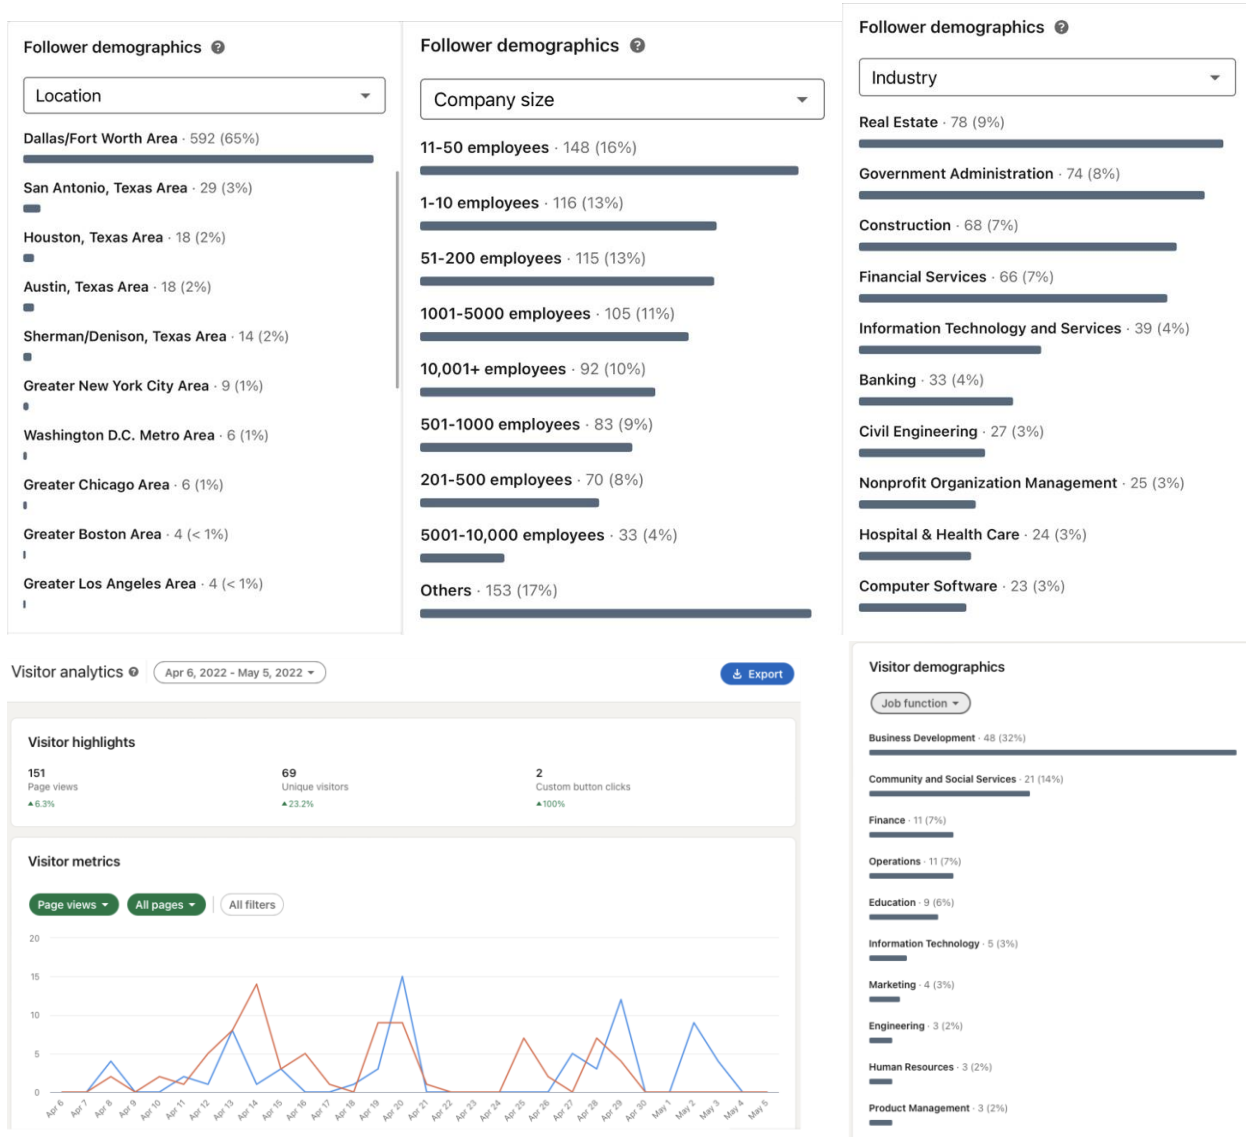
Follower demographics

Location

Dallas/Fort Worth Area · 592 (65%)

San Antonio, Texas Area · 29 (3%)

Houston, Texas Area · 18 (2%)

Austin, Texas Area · 18 (2%)

Sherman/Denison, Texas Area · 14 (2%)

Greater New York City Area · 9 (1%)

Washington D.C. Metro Area · 6 (1%)

Greater Chicago Area · 6 (1%)

Greater Boston Area · 4 (< 1%)

Greater Los Angeles Area · 4 (< 1%)

Follower demographics

Company size

11-50 employees · 148 (16%)

1-10 employees · 116 (13%)

51-200 employees · 115 (13%)

1001-5000 employees · 105 (11%)

10,001+ employees · 92 (10%)

501-1000 employees · 83 (9%)

201-500 employees · 70 (8%)

5001-10,000 employees · 33 (4%)

Others · 153 (17%)

Follower demographics

Industry

Real Estate · 78 (9%)

Government Administration · 74 (8%)

Construction · 68 (7%)

Financial Services · 66 (7%)

Information Technology and Services · 39 (4%)

Banking · 33 (4%)

Civil Engineering · 27 (3%)

Nonprofit Organization Management · 25 (3%)

Hospital & Health Care · 24 (3%)

Computer Software · 23 (3%)

Visitor analytics

Apr 6, 2022 - May 5, 2022

Export

Visitor highlights

151
Page views
▲6.3%

69
Unique visitors
▲23.2%

2
Custom button clicks
▲100%

Visitor metrics

Page views

All pages

All filters

20
15
10
5
0

Apr 6 Apr 7 Apr 8 Apr 9 Apr 10 Apr 11 Apr 12 Apr 13 Apr 14 Apr 15 Apr 16 Apr 17 Apr 18 Apr 19 Apr 20 Apr 21 Apr 22 Apr 23 Apr 24 Apr 25 Apr 26 Apr 27 Apr 28 Apr 29 Apr 30 May 1 May 2 May 3 May 4 May 5

Visitor demographics

Job function

Business Development · 48 (32%)

Community and Social Services · 21 (14%)

Finance · 11 (7%)

Operations · 11 (7%)

Education · 9 (6%)

Information Technology · 5 (3%)

Marketing · 4 (3%)

Engineering · 3 (2%)

Human Resources · 3 (2%)

Product Management · 3 (2%)